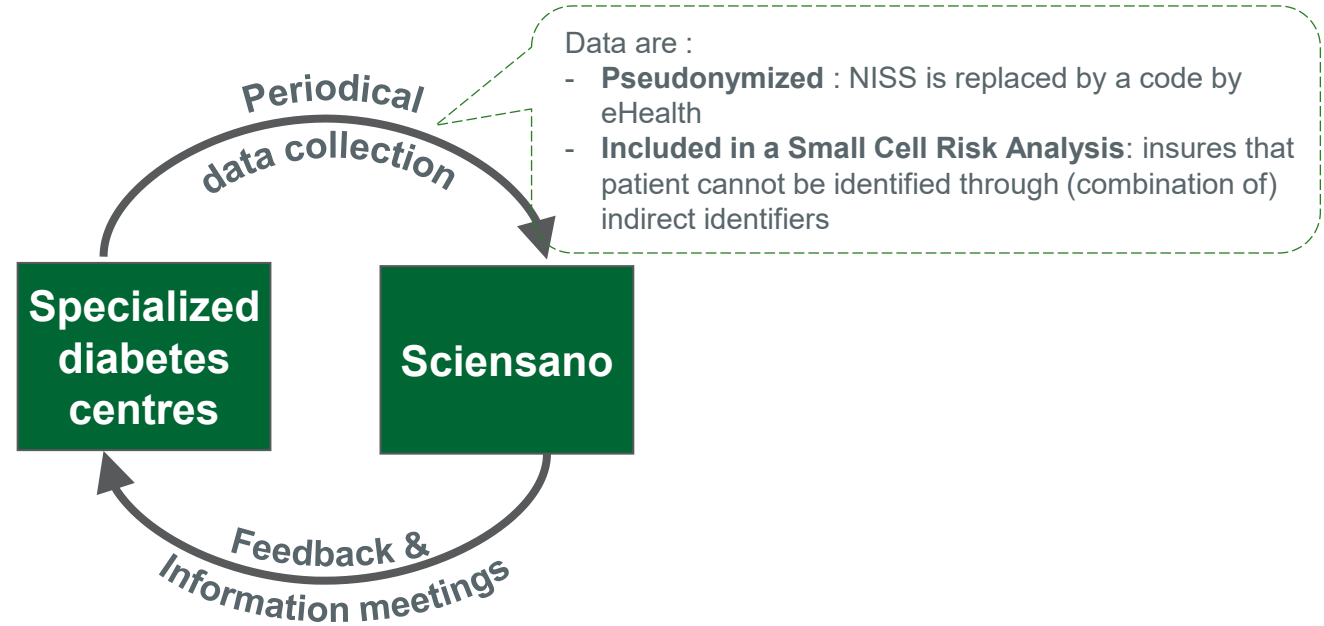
Periodical data collection

Data are :
- **Pseudonymized** : NISS is replaced by a code by eHealth
- **Included in a Small Cell Risk Analysis**: insures that patient cannot be identified through (combination of) indirect identifiers

Specialized diabetes centres

Sciensano

Feedback & Information meetings